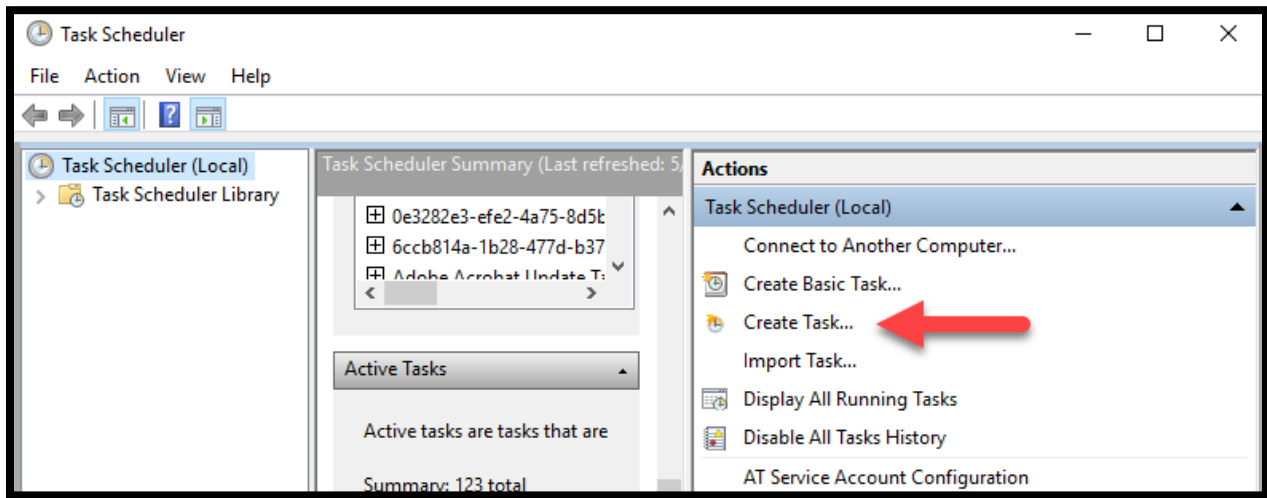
Task Scheduler

File Action View Help

Task Scheduler (Local)
Task Scheduler Library

Task Scheduler Summary (Last refreshed: 5/

0e3282e3-efe2-4a75-8d5b
6ccb814a-1b28-477d-b37
Adobe Acrobat Update T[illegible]

Active Tasks

Active tasks are tasks that are

Summary: 123 total

Actions

Task Scheduler (Local)

Connect to Another Computer...

Create Basic Task...

Create Task...

Import Task...

Display All Running Tasks

Disable All Tasks History

AT Service Account Configuration